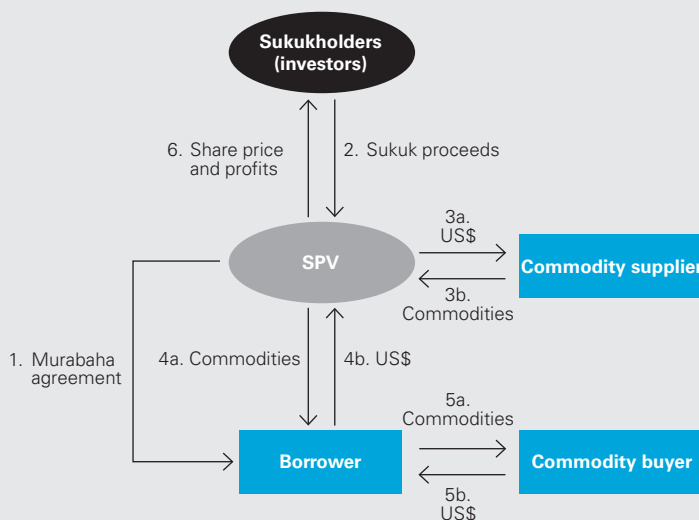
Sukukholders (investors)

6. Share price and profits

2. Sukuk proceeds

SPV

3a. US$

Commodity supplier

3b. Commodities

1. Murabaha agreement

4a. Commodities

4b. US$

5a. Commodities

Borrower

Commodity buyer

5b. US$